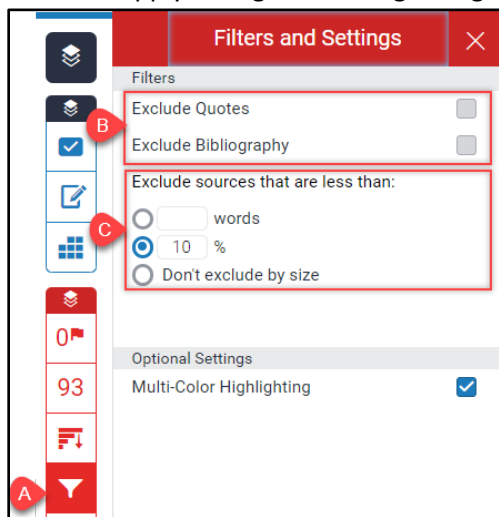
Filters and Settings

Filters

B

Exclude Quotes

Exclude Bibliography

Exclude sources that are less than:

C

words

10 %

Don't exclude by size

0

93

A

Optional Settings

Multi-Color Highlighting